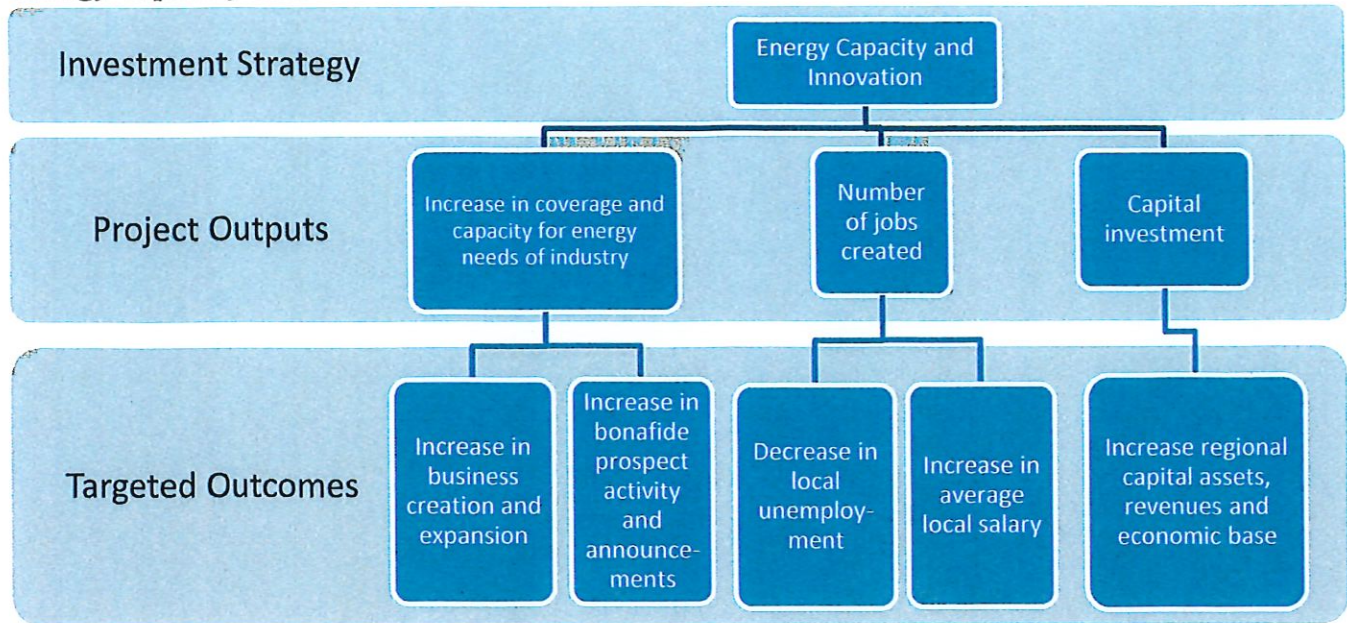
Investment Strategy

Energy Capacity and Innovation

Project Outputs

Increase in coverage and capacity for energy needs of industry

Number of jobs created

Capital investment

Targeted Outcomes

Increase in business creation and expansion

Increase in bonafide prospect activity and announcements

Decrease in local unemployment

Increase in average local salary

Increase regional capital assets, revenues and economic base